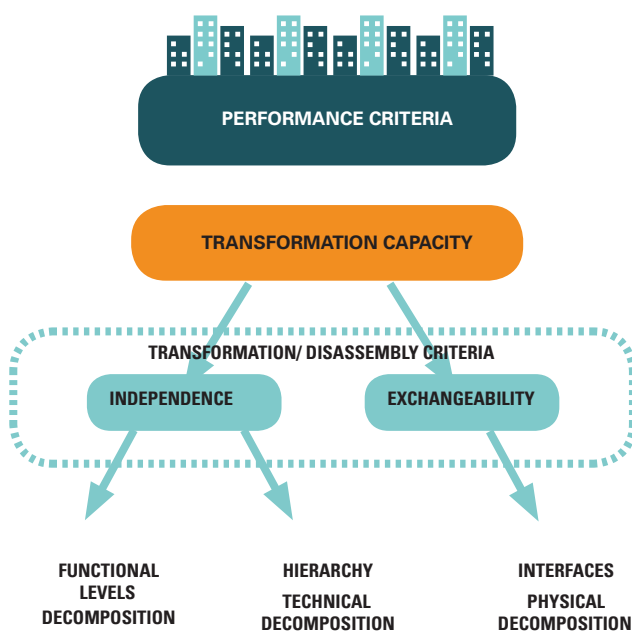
PERFORMANCE CRITERIA

TRANSFORMATION CAPACITY

TRANSFORMATION/ DISASSEMBLY CRITERIA

INDEPENDENCE

EXCHANGEABILITY

FUNCTIONAL LEVELS DECOMPOSITION

HIERARCHY

TECHNICAL DECOMPOSITION

INTERFACES

PHYSICAL DECOMPOSITION